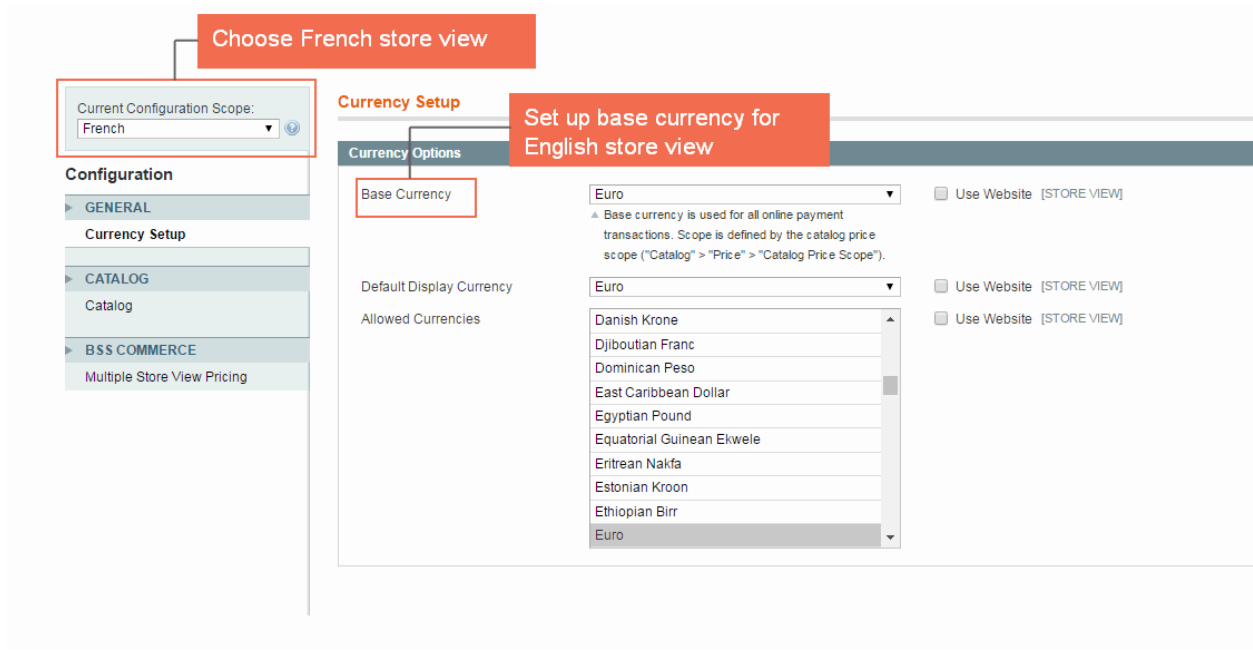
Choose French store view

Current Configuration Scope:
French

Configuration

GENERAL
Currency Setup

CATALOG
Catalog

BSS COMMERCE
Multiple Store View Pricing

Currency Setup

Set up base currency for English store view

Currency Options

Base Currency
Euro
Base currency is used for all online payment transactions. Scope is defined by the catalog price scope ("Catalog" > "Price" > "Catalog Price Scope").
Use Website [STORE VIEW]

Default Display Currency
Euro
Use Website [STORE VIEW]

Allowed Currencies
Danish Krone
Djiboutian Franc
Dominican Peso
East Caribbean Dollar
Egyptian Pound
Equatorial Guinean Ekwele
Eritrean Nakfa
Estonian Kroon
Ethiopian Birr
Euro
Use Website [STORE VIEW]